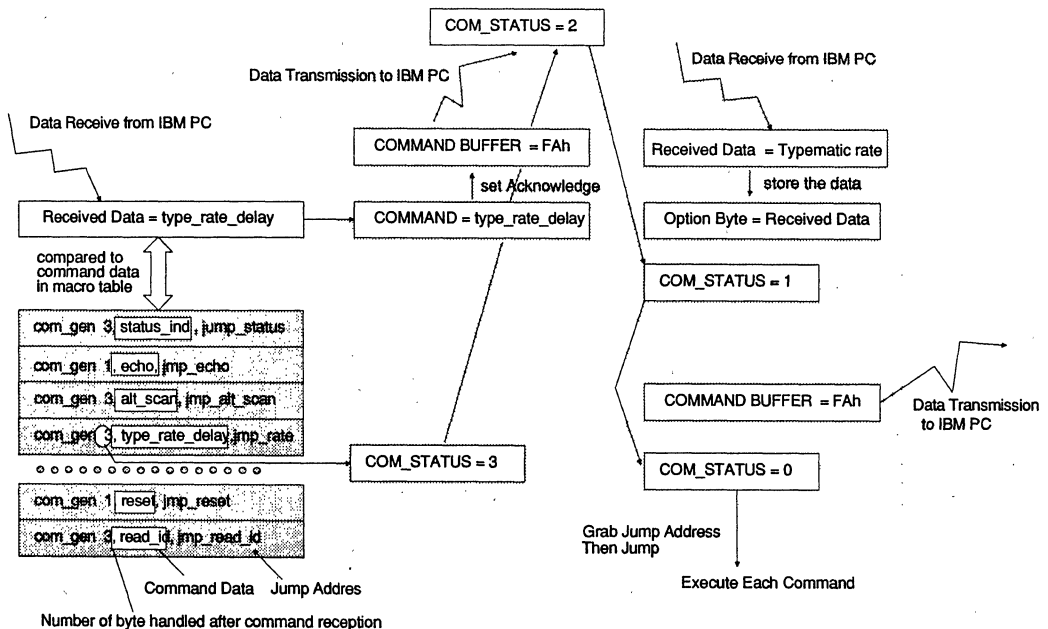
COM_STATUS = 2

Data Transmission to IBM PC

Data Receive from IBM PC

Data Receive from IBM PC

COMMAND BUFFER = FAh

Received Data = Typematic rate

store the data

set Acknowledge

Received Data = type_rate_delay

COMMAND = type_rate_delay

Option Byte = Received Data

compared to command data in macro table

COM_STATUS = 1

com_gen 3, status_ind, jump_status

com_gen 1, echo, jmp_echo

com_gen 3, alt_scan, jmp_alt_scan

COMMAND BUFFER = FAh

Data Transmission to IBM PC

com_gen 3, type_rate_delay, jmp_rate

COM_STATUS = 3

COM_STATUS = 0

com_gen 1 reset, jmp_reset

com_gen 3, read_id, jmp_read_id

Grab Jump Address Then Jump

Command Data

Jump Addres

Execute Each Command

Number of byte handled after command reception